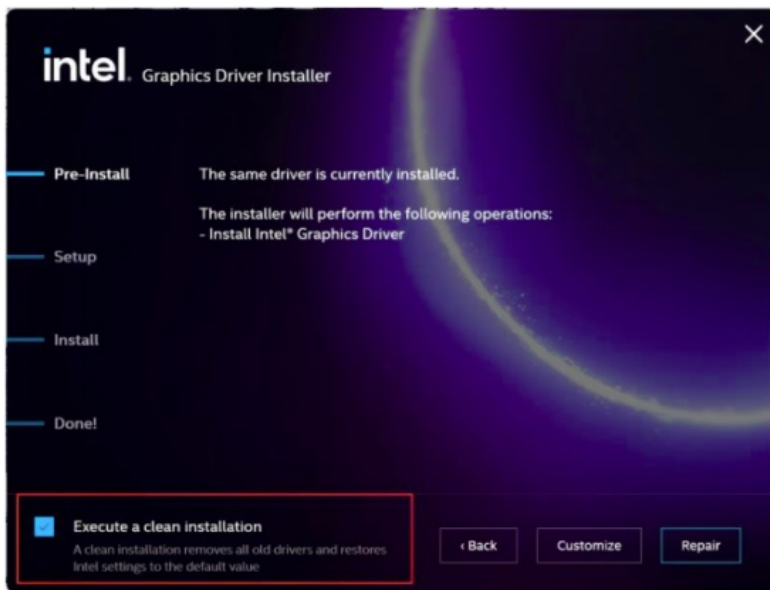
intel. Graphics Driver Installer

×

Pre-Install

Setup

Install

Done!

The same driver is currently installed.

The installer will perform the following operations:
- Install Intel® Graphics Driver

Execute a clean installation
A clean installation removes all old drivers and restores Intel settings to the default value

‹ Back

Customize

Repair